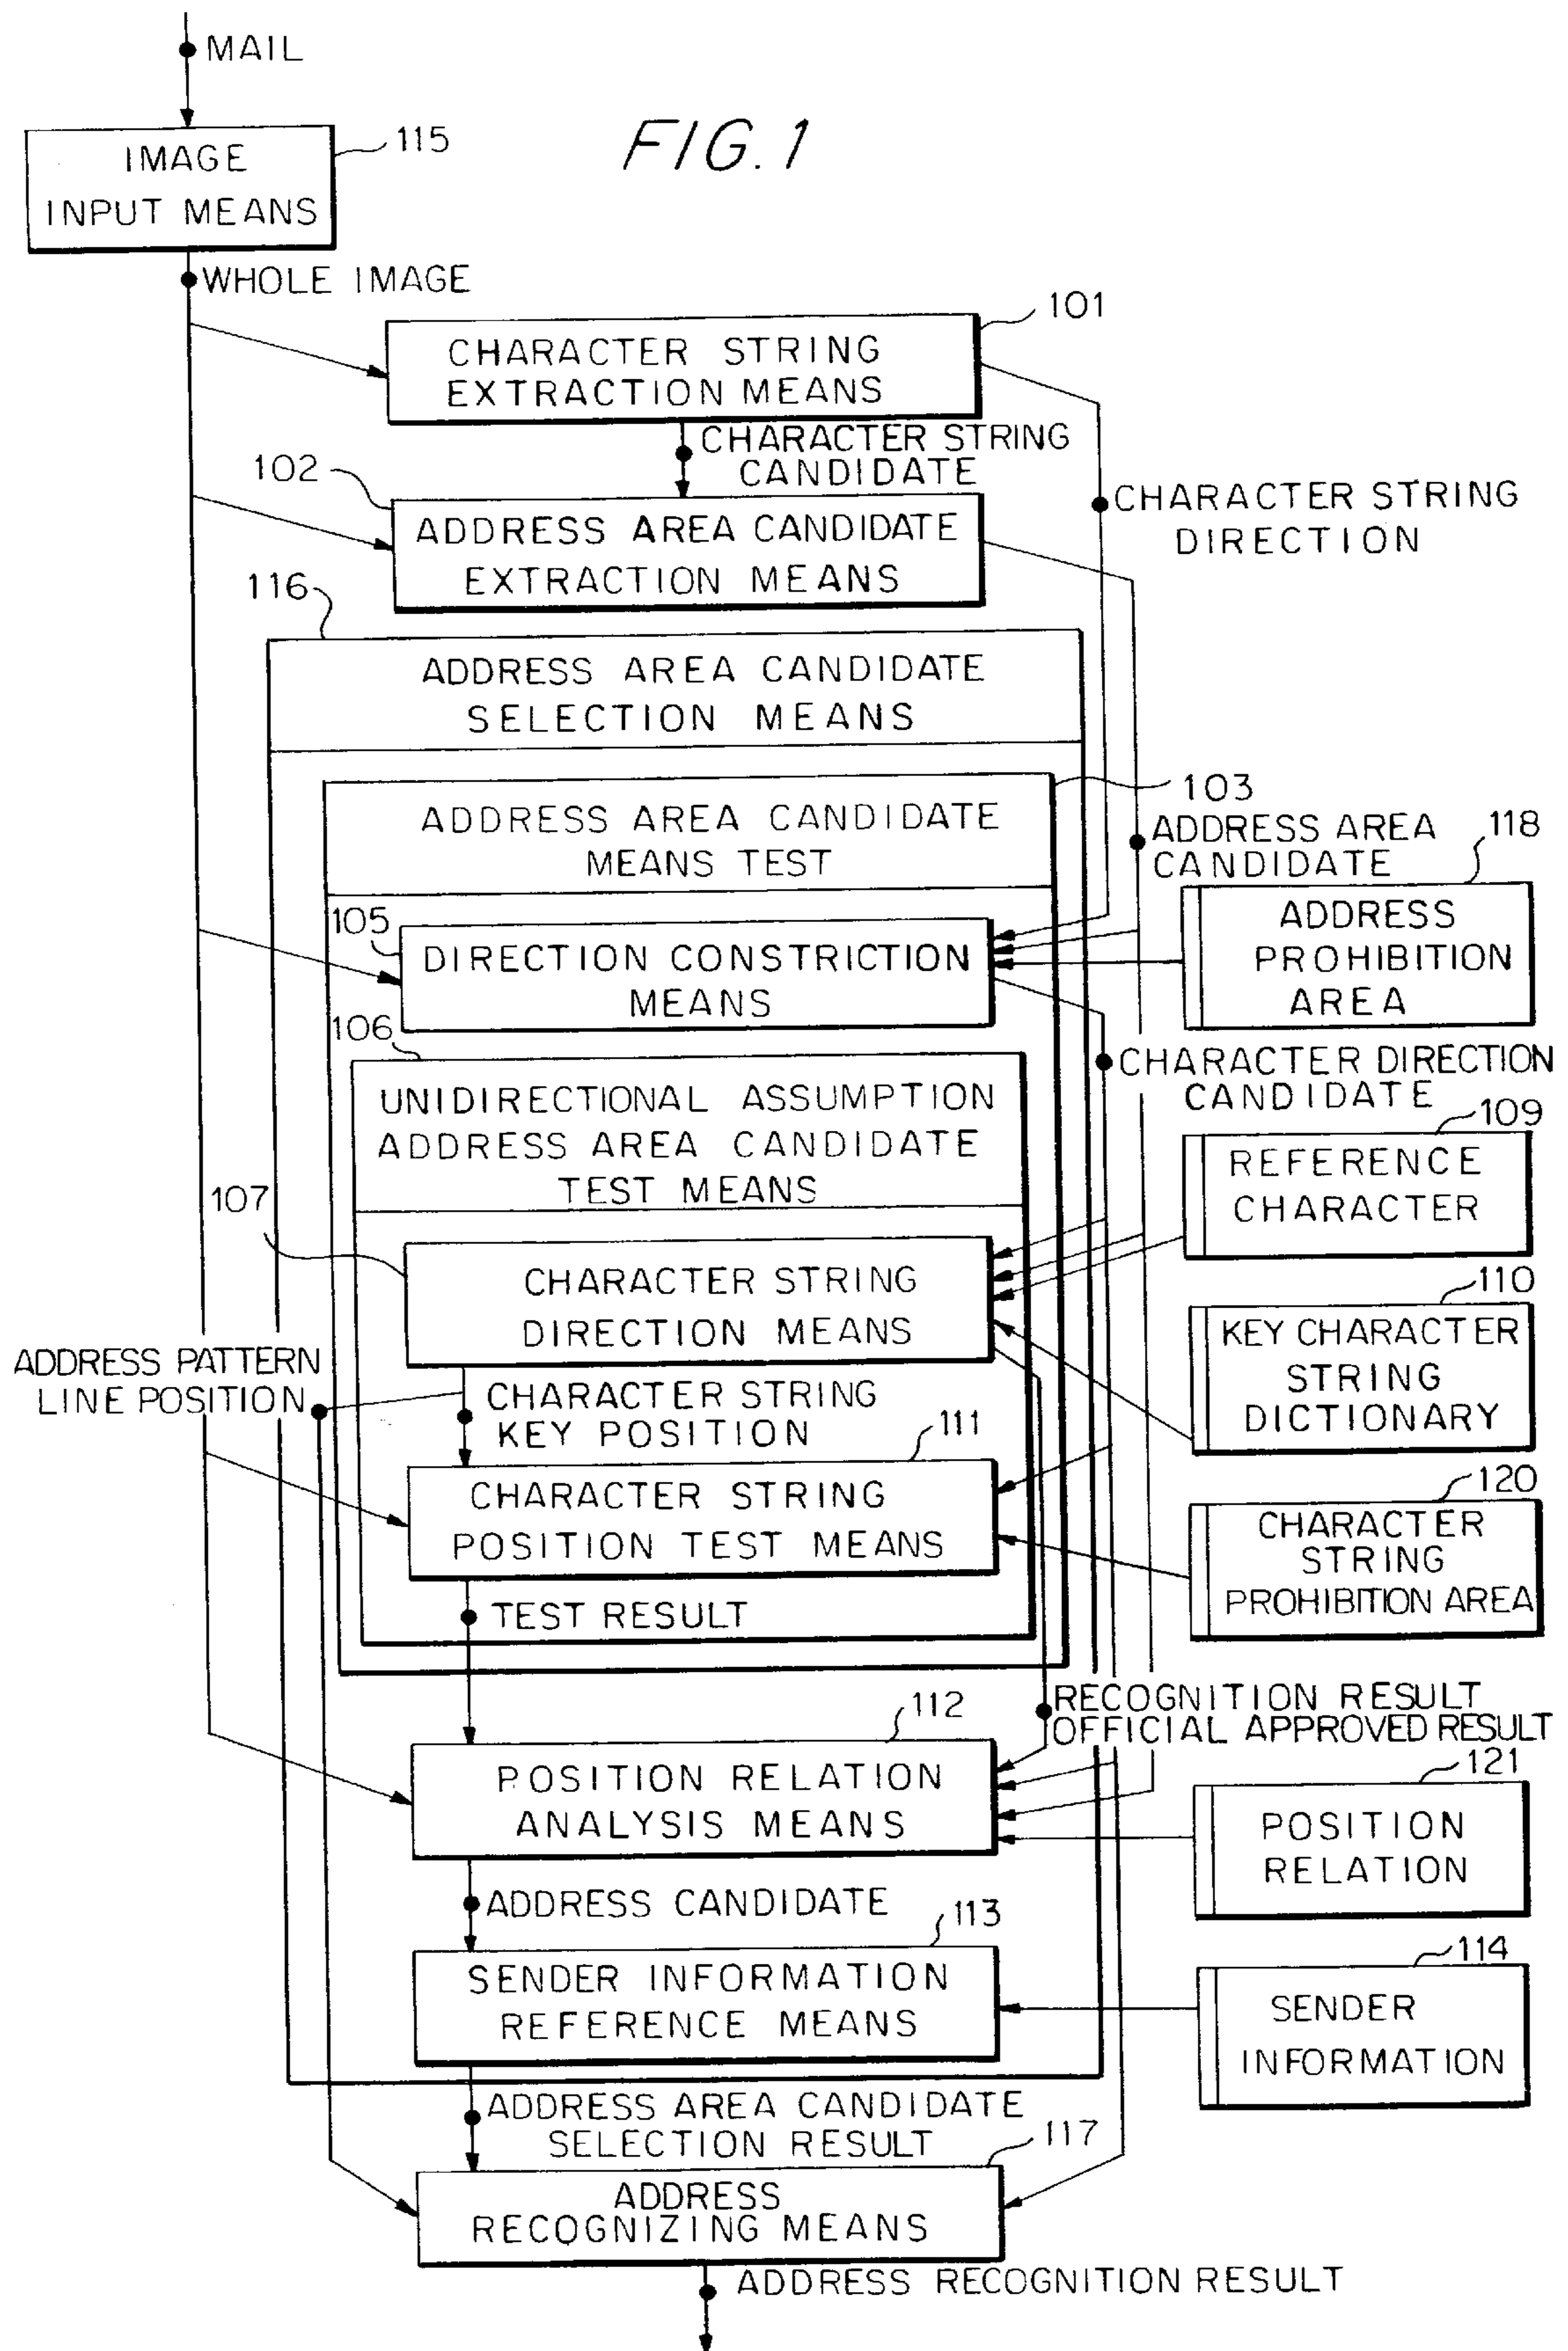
MAIL

FIG. 1

IMAGE INPUT MEANS

115

WHOLE IMAGE

101

CHARACTER STRING EXTRACTION MEANS

CHARACTER STRING CANDIDATE

102

ADDRESS AREA CANDIDATE EXTRACTION MEANS

CHARACTER STRING DIRECTION

116

ADDRESS AREA CANDIDATE SELECTION MEANS

103

ADDRESS AREA CANDIDATE MEANS TEST

ADDRESS AREA CANDIDATE

118

ADDRESS PROHIBITION AREA

105

DIRECTION CONSTRICTION MEANS

106

UNIDIRECTIONAL ASSUMPTION ADDRESS AREA CANDIDATE TEST MEANS

CHARACTER DIRECTION CANDIDATE

109

REFERENCE CHARACTER

107

CHARACTER STRING DIRECTION MEANS

110

KEY CHARACTER STRING DICTIONARY

ADDRESS PATTERN LINE POSITION

CHARACTER STRING KEY POSITION

111

CHARACTER STRING POSITION TEST MEANS

120

CHARACTER STRING PROHIBITION AREA

TEST RESULT

RECOGNITION RESULT OFFICIAL APPROVED RESULT

112

POSITION RELATION ANALYSIS MEANS

121

POSITION RELATION

ADDRESS CANDIDATE

113

SENDER INFORMATION REFERENCE MEANS

114

SENDER INFORMATION

ADDRESS AREA CANDIDATE SELECTION RESULT

117

ADDRESS RECOGNIZING MEANS

ADDRESS RECOGNITION RESULT